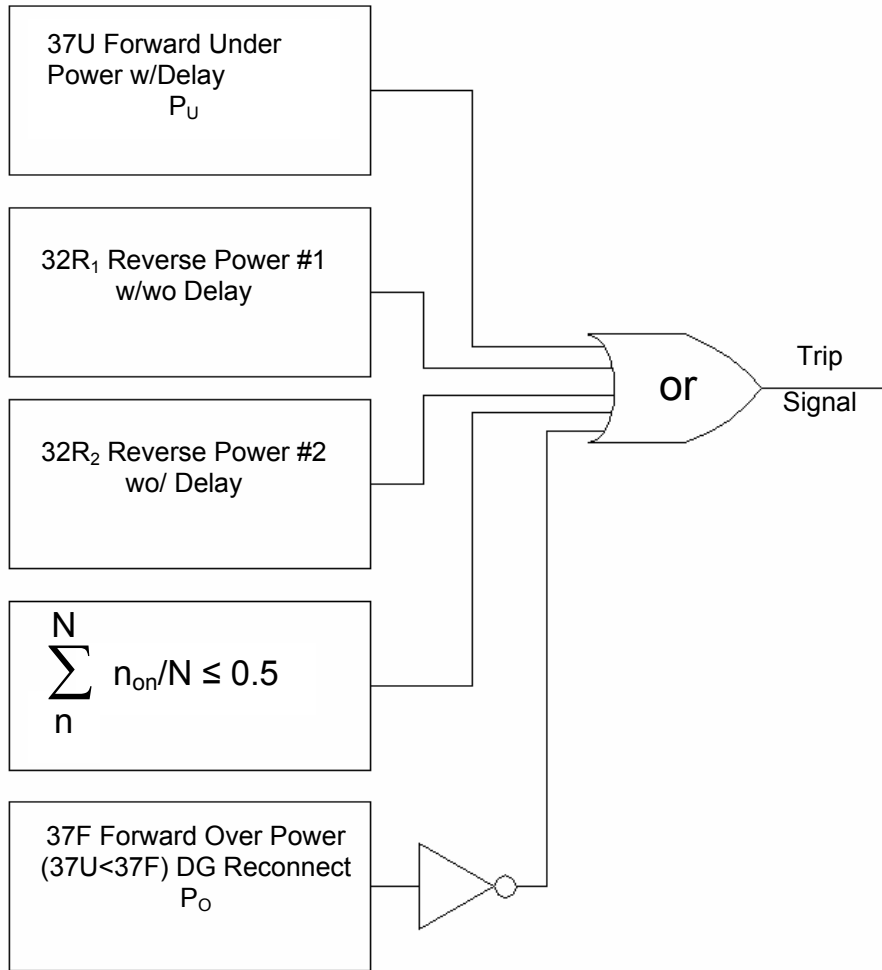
37U Forward Under Power w/Delay
$P_U$

$32R_1$ Reverse Power #1 w/wo Delay

$32R_2$ Reverse Power #2 wo/ Delay

$\sum_{n}^{N} n_{on}/N \leq 0.5$

37F Forward Over Power (37U<37F) DG Reconnect
$P_O$

or

Trip Signal